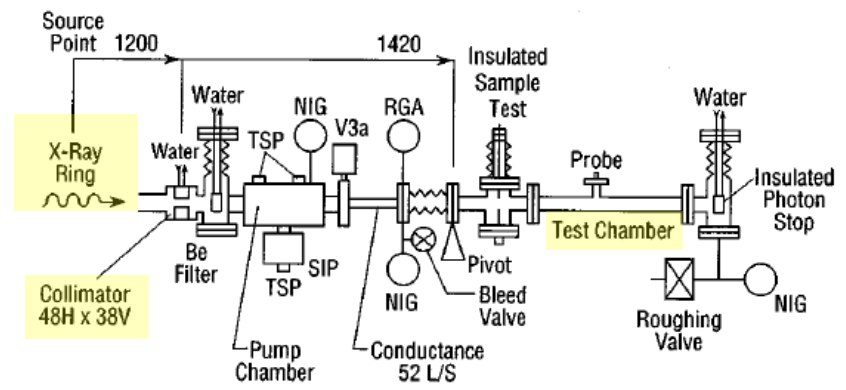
Source Point 1200

1420

Insulated Sample Test

Water

Water

NIG

RGA

TSP

V3a

X-Ray Ring

Probe

Water

Insulated Photon Stop

Be Filter

TSP

SIP

Test Chamber

Collimator 48H x 38V

NIG

Pivot

Bleed Valve

NIG

Roughing Valve

Pump Chamber

Conductance 52 L/S